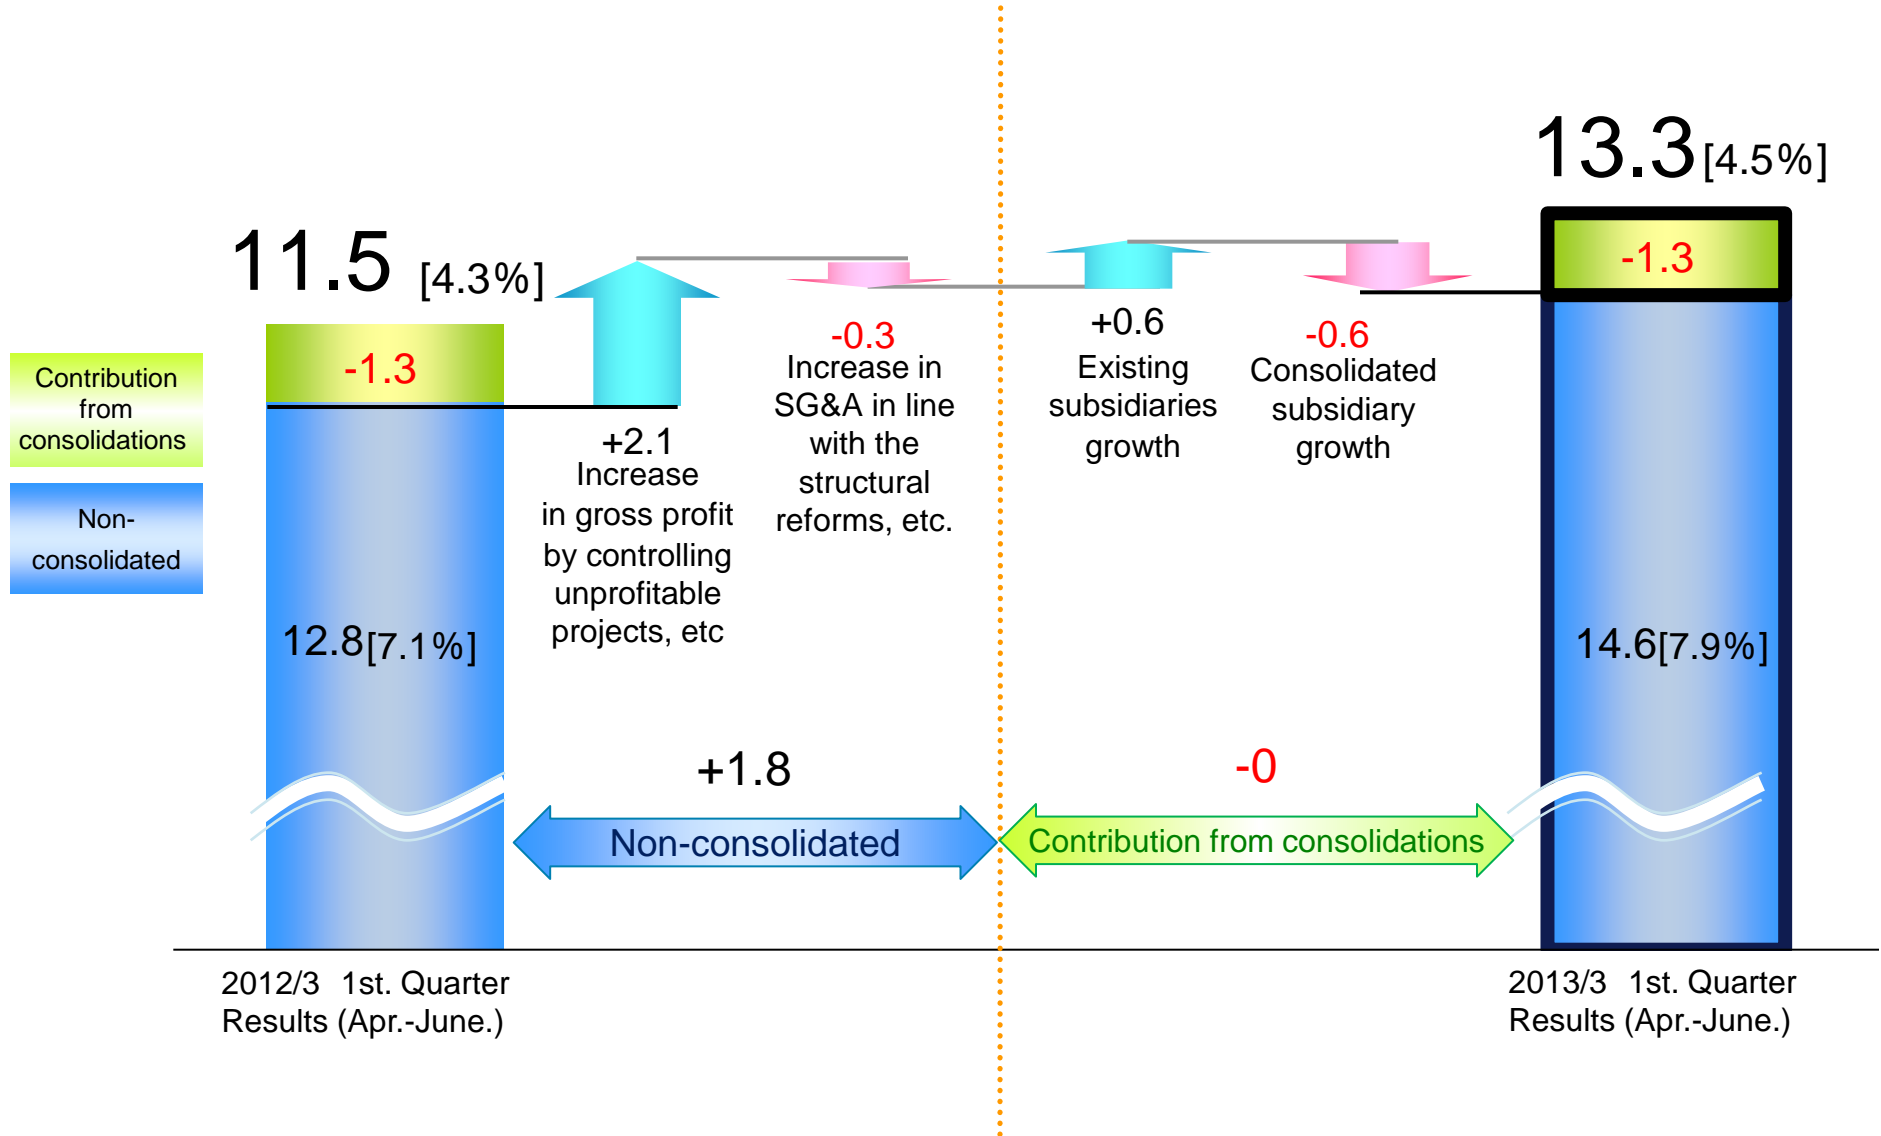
13.3[4.5%]

11.5 [4.3%]

-1.3

-1.3

Contribution from consolidations

Non-consolidated

12.8[7.1%]

+2.1
Increase in gross profit by controlling unprofitable projects, etc

-0.3
Increase in SG&A in line with the structural reforms, etc.

+0.6
Existing subsidiaries growth

-0.6
Consolidated subsidiary growth

14.6[7.9%]

+1.8

Non-consolidated

-0

Contribution from consolidations

2012/3 1st. Quarter Results (Apr.-June.)

2013/3 1st. Quarter Results (Apr.-June.)